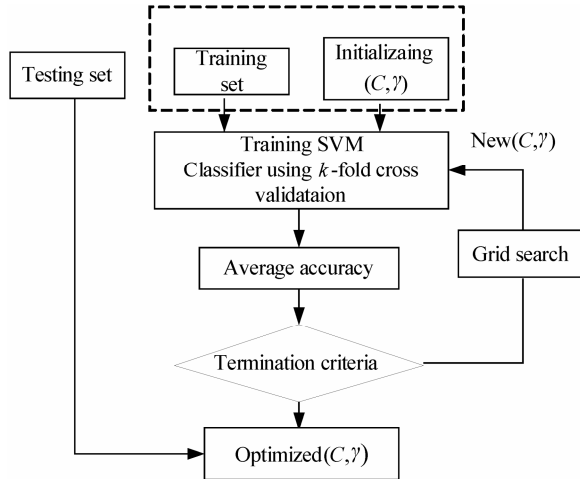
Testing set

Training set

Initializaing $(C,\gamma)$

Training SVM Classifier using $k$-fold cross validataion

New$(C,\gamma)$

Average accuracy

Grid search

Termination criteria

Optimized$(C,\gamma)$